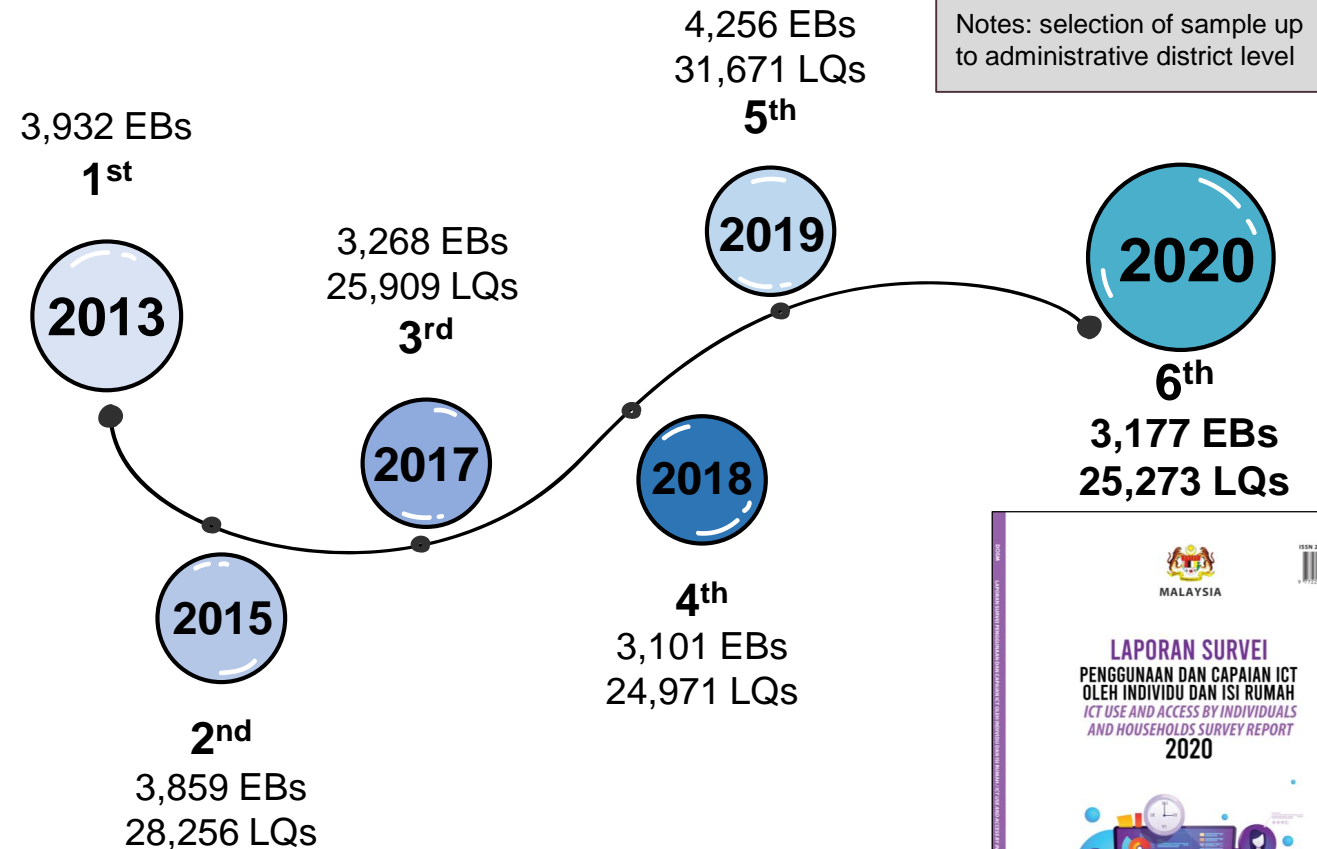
Notes: selection of sample up to administrative district level

3,932 EBs
1$^{st}$

2013

2015

2$^{nd}$
3,859 EBs
28,256 LQs

3,268 EBs
25,909 LQs
3$^{rd}$

2017

2018

4$^{th}$
3,101 EBs
24,971 LQs

4,256 EBs
31,671 LQs
5$^{th}$

2019

2020

6$^{th}$
3,177 EBs
25,273 LQs

MALAYSIA
LAPORAN SURVEI
PENGGUNAAN DAN CAPAIAN ICT OLEH INDIVIDU DAN ISI RUMAH
ICT USE AND ACCESS BY INDIVIDUALS AND HOUSEHOLDS SURVEY REPORT
2020